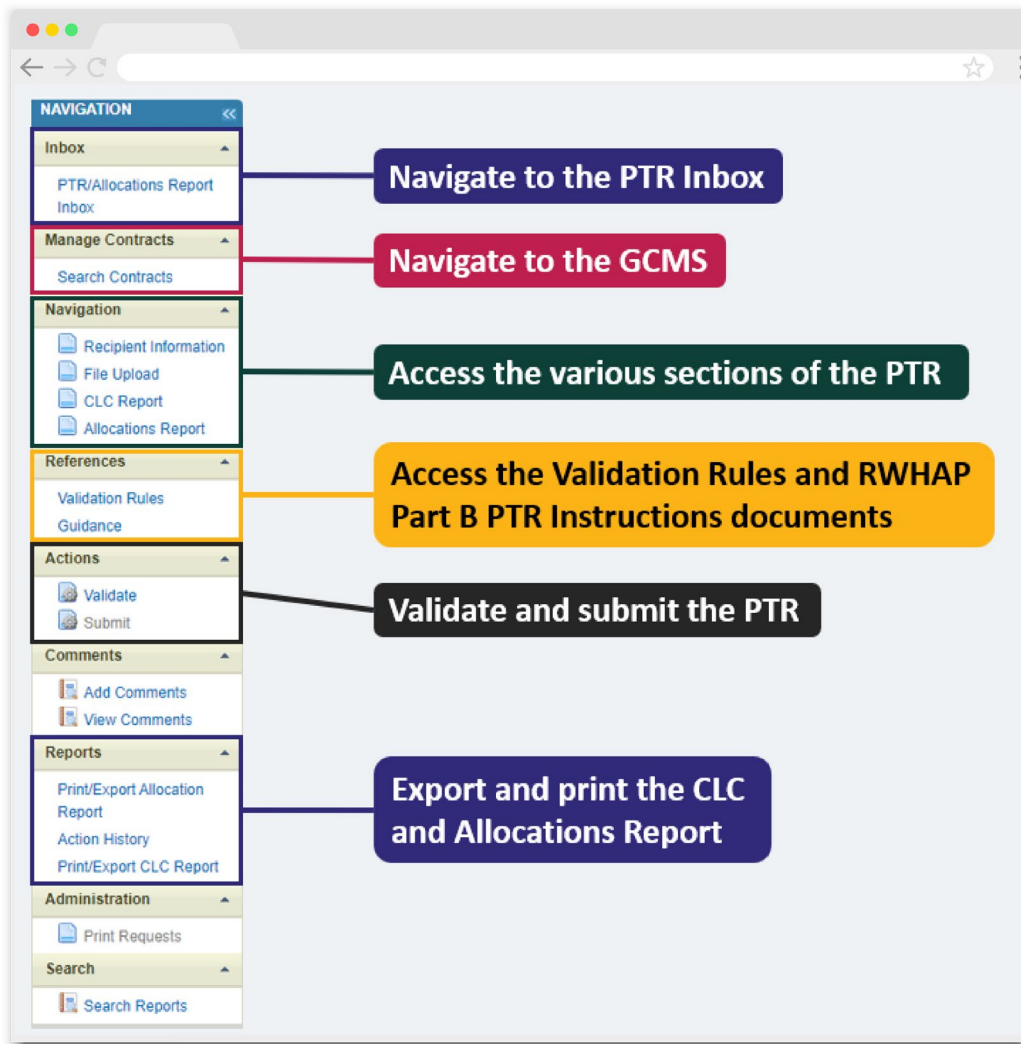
NAVIGATION «

Inbox
PTR/Allocations Report Inbox

Navigate to the PTR Inbox

Manage Contracts
Search Contracts

Navigate to the GCMS

Navigation
Recipient Information
File Upload
CLC Report
Allocations Report

Access the various sections of the PTR

References
Validation Rules
Guidance

Access the Validation Rules and RWHAP Part B PTR Instructions documents

Actions
Validate
Submit

Validate and submit the PTR

Comments
Add Comments
View Comments

Reports
Print/Export Allocation Report
Action History
Print/Export CLC Report

Export and print the CLC and Allocations Report

Administration
Print Requests

Search
Search Reports